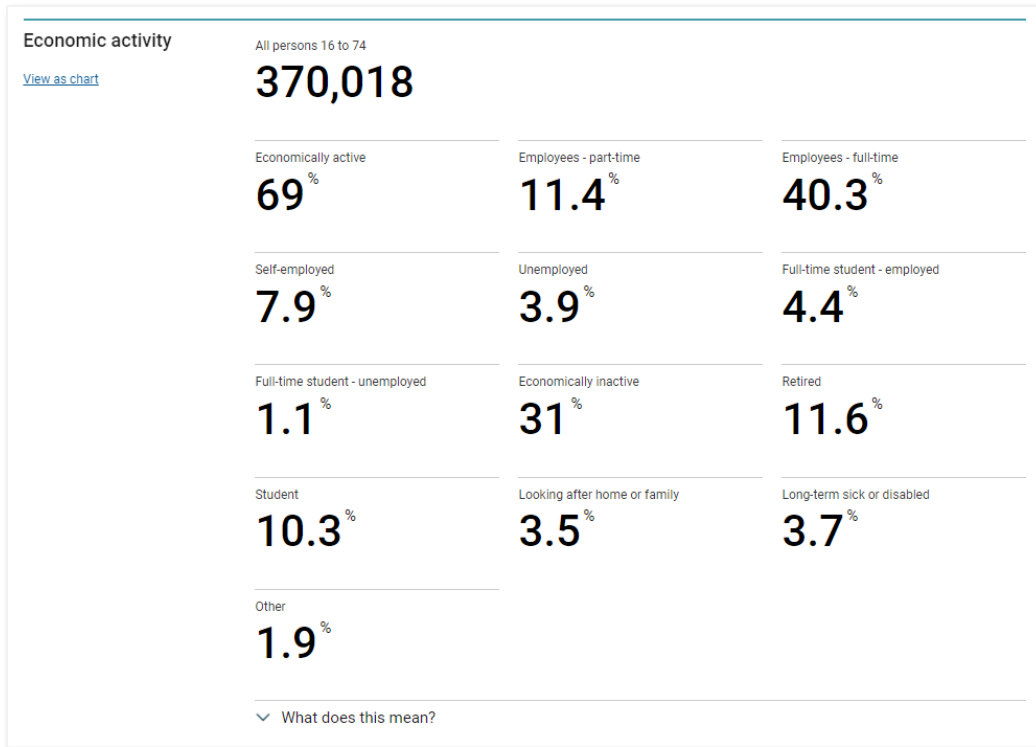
Economic activity

View as chart

All persons 16 to 74
370,018

Economically active
69 %

Employees - part-time
11.4 %

Employees - full-time
40.3 %

Self-employed
7.9 %

Unemployed
3.9 %

Full-time student - employed
4.4 %

Full-time student - unemployed
1.1 %

Economically inactive
31 %

Retired
11.6 %

Student
10.3 %

Looking after home or family
3.5 %

Long-term sick or disabled
3.7 %

Other
1.9 %

What does this mean?